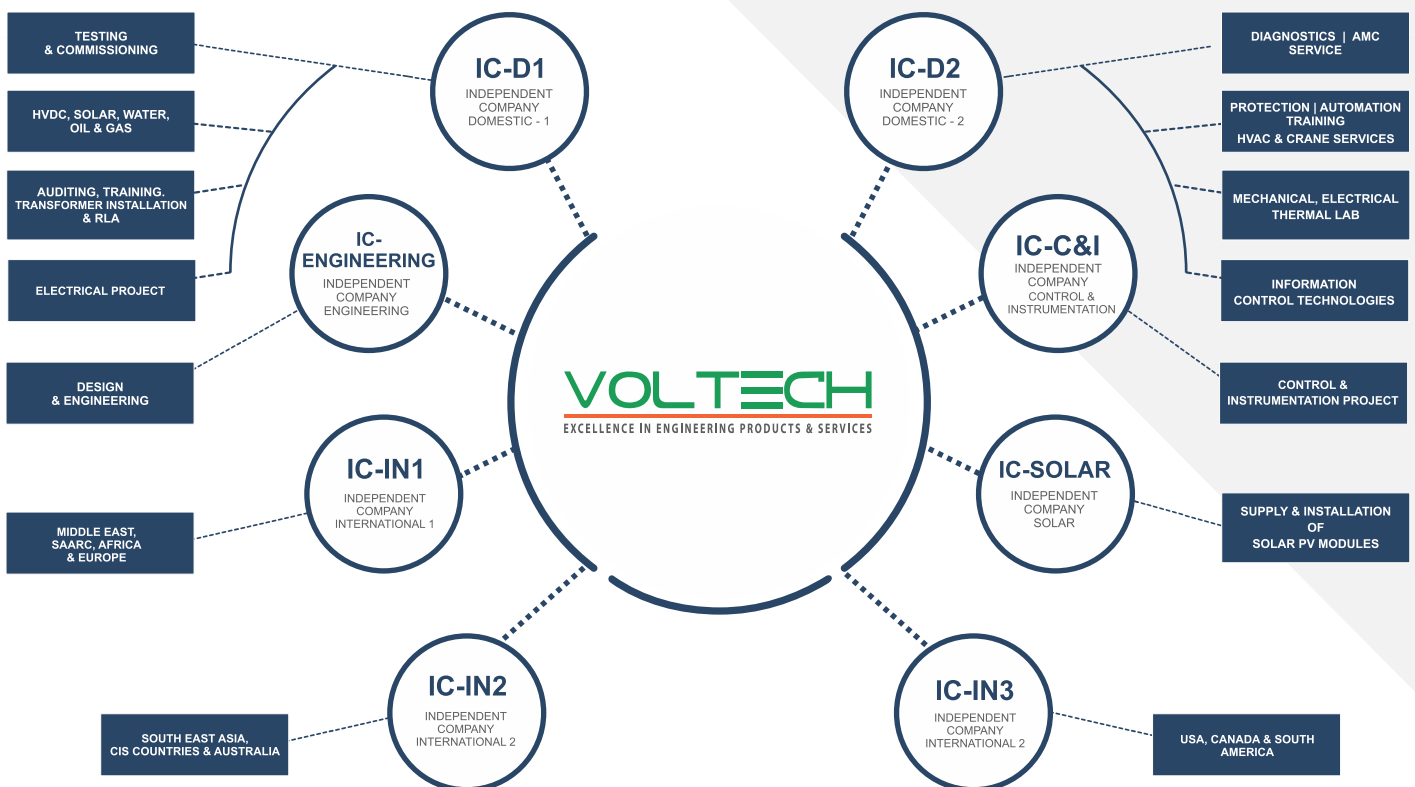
TESTING & COMMISSIONING

HVDC, SOLAR, WATER, OIL & GAS

AUDITING, TRAINING. TRANSFORMER INSTALLATION & RLA

ELECTRICAL PROJECT

DESIGN & ENGINEERING

MIDDLE EAST, SAARC, AFRICA & EUROPE

SOUTH EAST ASIA, CIS COUNTRIES & AUSTRALIA

IC-D1
INDEPENDENT COMPANY DOMESTIC - 1

IC-ENGINEERING
INDEPENDENT COMPANY ENGINEERING

IC-IN1
INDEPENDENT COMPANY INTERNATIONAL 1

IC-IN2
INDEPENDENT COMPANY INTERNATIONAL 2

VOLTECH
EXCELLENCE IN ENGINEERING PRODUCTS & SERVICES

IC-D2
INDEPENDENT COMPANY DOMESTIC - 2

IC-C&I
INDEPENDENT COMPANY CONTROL & INSTRUMENTATION

IC-SOLAR
INDEPENDENT COMPANY SOLAR

IC-IN3
INDEPENDENT COMPANY INTERNATIONAL 2

DIAGNOSTICS | AMC SERVICE

PROTECTION | AUTOMATION TRAINING
HVAC & CRANE SERVICES

MECHANICAL, ELECTRICAL THERMAL LAB

INFORMATION CONTROL TECHNOLOGIES

CONTROL & INSTRUMENTATION PROJECT

SUPPLY & INSTALLATION OF SOLAR PV MODULES

USA, CANADA & SOUTH AMERICA